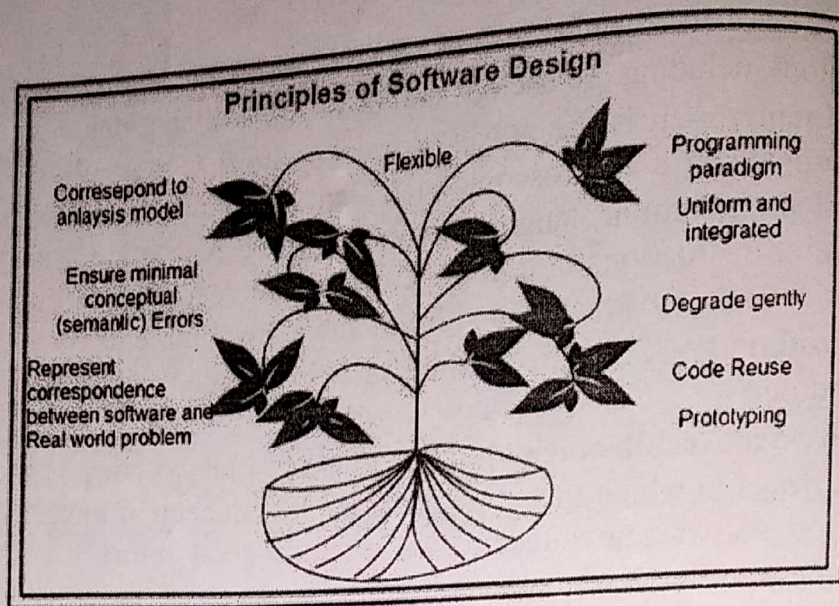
Principles of Software Design

Flexible

Coresepond to anlaysis model

Ensure minimal conceptual (semantic) Errors

Represent correspondence between software and Real world problem

Programming paradigm

Uniform and integrated

Degrade gently

Code Reuse

Prototyping